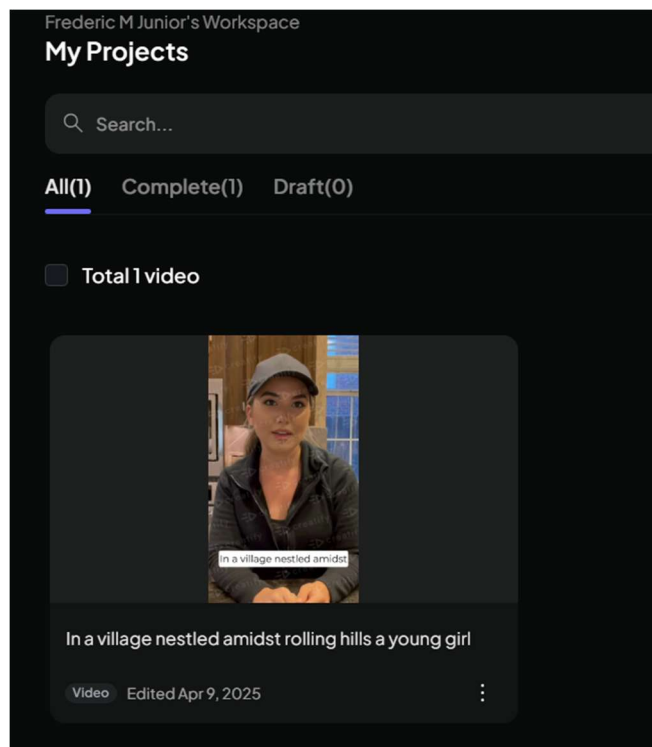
Frederic M Junior's Workspace
My Projects

Search...

All(1) Complete(1) Draft(0)

Total 1 video

In a village nestled amidst

In a village nestled amidst rolling hills a young girl

Video Edited Apr 9, 2025